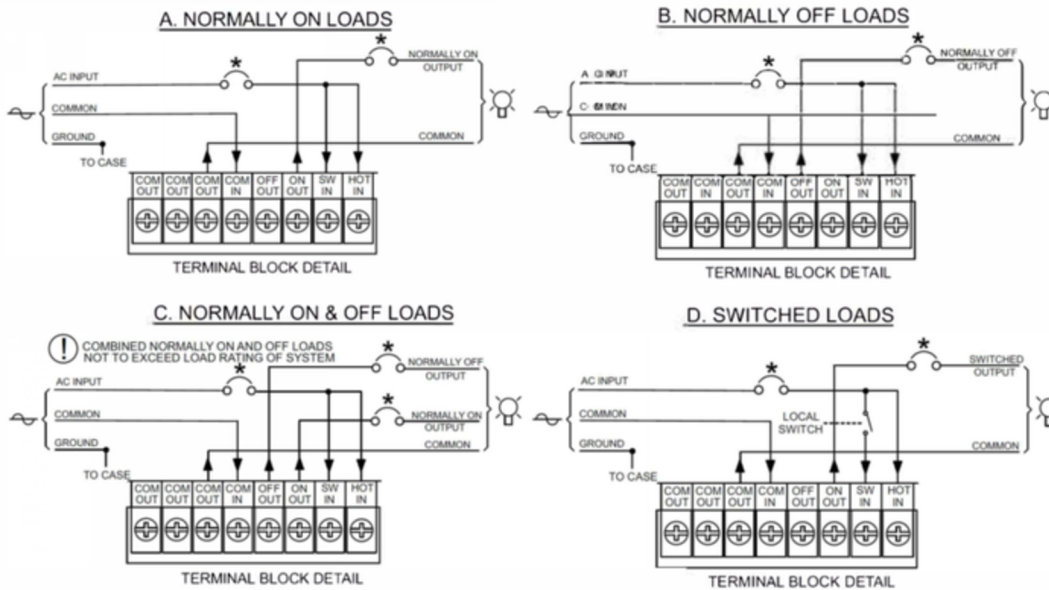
A. NORMALLY ON LOADS

*
*
AC INPUT
NORMALLY ON OUTPUT
COMMON
GROUND
COMMON
TO CASE

| COM OUT | COM OUT | COM OUT | COM IN | OFF OUT | ON OUT | SW IN | HOT IN |
|---|---|---|---|---|---|---|---|

TERMINAL BLOCK DETAIL

B. NORMALLY OFF LOADS

*
*
AC INPUT
NORMALLY OFF OUTPUT
COMMON
GROUND
COMMON
TO CASE

| COM OUT | COM IN | COM OUT | COM IN | OFF OUT | ON OUT | SW IN | HOT IN |
|---|---|---|---|---|---|---|---|

TERMINAL BLOCK DETAIL

C. NORMALLY ON & OFF LOADS

COMBINED NORMALLY ON AND OFF LOADS NOT TO EXCEED LOAD RATING OF SYSTEM

*
*
*
AC INPUT
NORMALLY OFF OUTPUT
COMMON
NORMALLY ON OUTPUT
GROUND
COMMON
TO CASE

| COM OUT | COM OUT | COM OUT | COM IN | OFF OUT | ON OUT | SW IN | HOT IN |
|---|---|---|---|---|---|---|---|

TERMINAL BLOCK DETAIL

D. SWITCHED LOADS

*
*
AC INPUT
SWITCHED OUTPUT
COMMON
LOCAL SWITCH
GROUND
COMMON
TO CASE

| COM OUT | COM OUT | COM OUT | COM IN | OFF OUT | ON OUT | SW IN | HOT IN |
|---|---|---|---|---|---|---|---|

TERMINAL BLOCK DETAIL